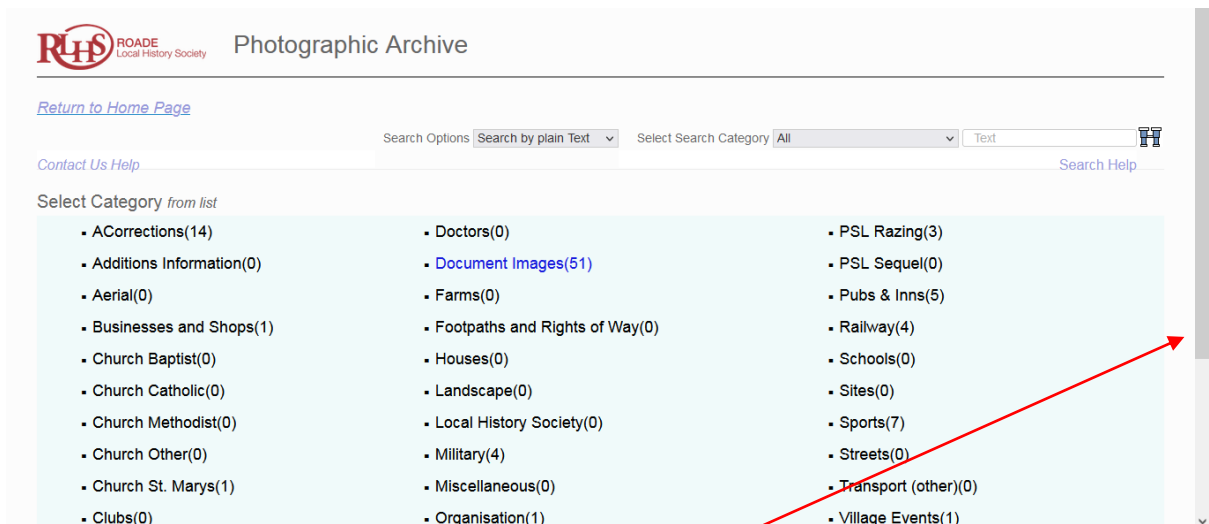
RLHS ROADE Local History Society

Photographic Archive

Return to Home Page

Search Options Search by plain Text
Select Search Category All
Text

Contact Us Help
Search Help

Select Category from list

- ACorrections(14)
- Additions Information(0)
- Aerial(0)
- Businesses and Shops(1)
- Church Baptist(0)
- Church Catholic(0)
- Church Methodist(0)
- Church Other(0)
- Church St. Marys(1)
- Clubs(0)

- Doctors(0)
- Document Images(51)
- Farms(0)
- Footpaths and Rights of Way(0)
- Houses(0)
- Landscape(0)
- Local History Society(0)
- Military(4)
- Miscellaneous(0)
- Organisation(1)

- PSL Razing(3)
- PSL Sequel(0)
- Pubs & Inns(5)
- Railway(4)
- Schools(0)
- Sites(0)
- Sports(7)
- Streets(0)
- Transport (other)(0)
- Village Events(1)